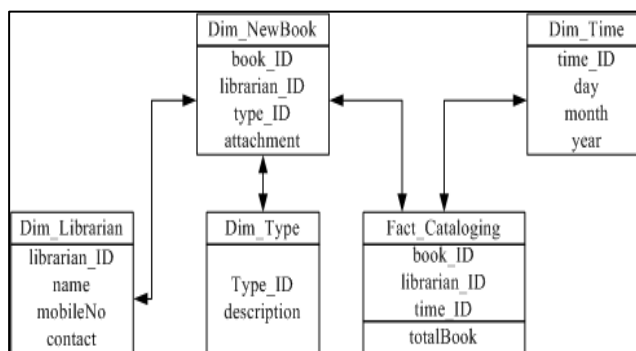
Dim_NewBook
book_ID
librarian_ID
type_ID
attachment

Dim_Time
time_ID
day
month
year

Dim_Librarian
librarian_ID
name
mobileNo
contact

Dim_Type
Type_ID
description

Fact_Cataloging
book_ID
librarian_ID
time_ID
totalBook